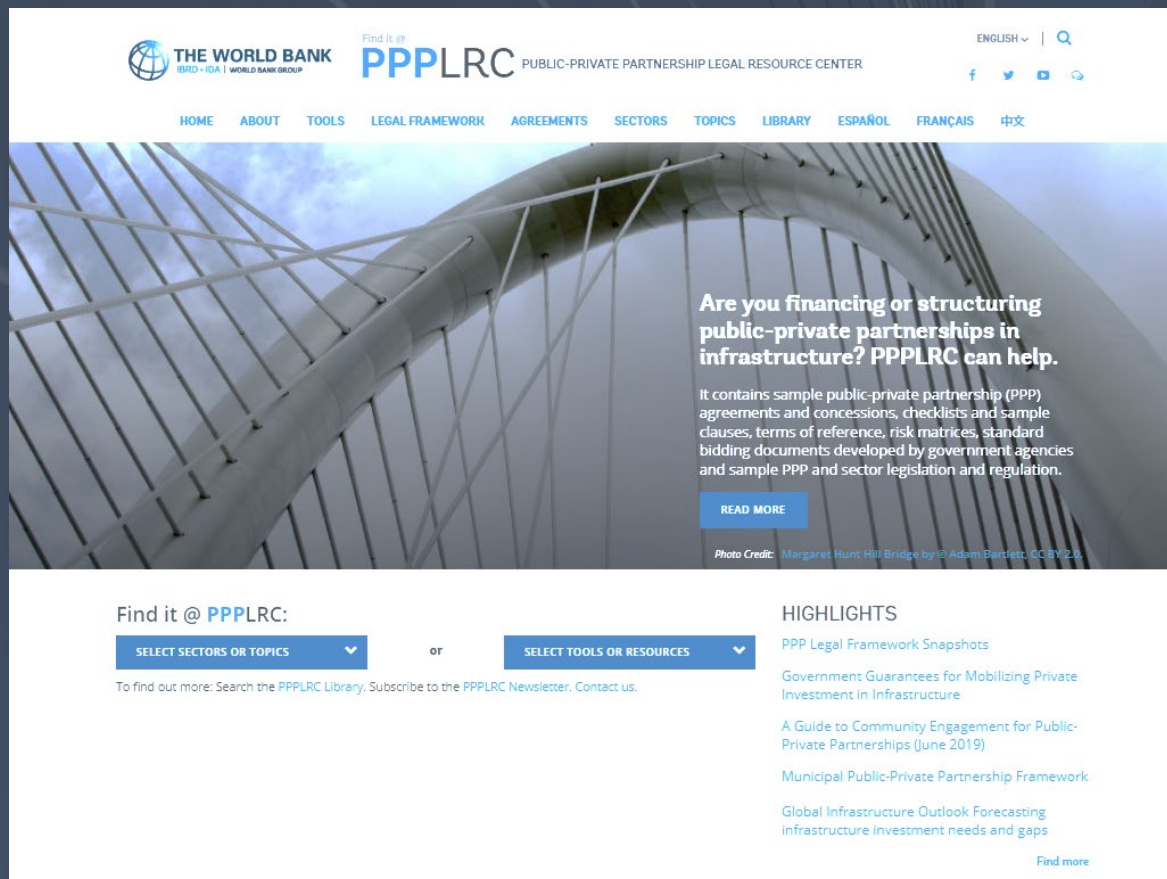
THE WORLD BANK
IBRD • IDA | WORLD BANK GROUP

Find it @
PPPLRC PUBLIC-PRIVATE PARTNERSHIP LEGAL RESOURCE CENTER

ENGLISH | 

HOME ABOUT TOOLS LEGAL FRAMEWORK AGREEMENTS SECTORS TOPICS LIBRARY ESPAÑOL FRANÇAIS 中文

Are you financing or structuring public-private partnerships in infrastructure? PPPLRC can help.

It contains sample public-private partnership (PPP) agreements and concessions, checklists and sample clauses, terms of reference, risk matrices, standard bidding documents developed by government agencies and sample PPP and sector legislation and regulation.

READ MORE

Photo Credit: Margaret Hunt Hill Bridge by © Adam Bartlett, CC BY 2.0.

Find it @ PPPLRC:

SELECT SECTORS OR TOPICS

or

SELECT TOOLS OR RESOURCES

To find out more: Search the PPPLRC Library. Subscribe to the PPPLRC Newsletter. Contact us.

HIGHLIGHTS

PPP Legal Framework Snapshots

Government Guarantees for Mobilizing Private Investment in Infrastructure

A Guide to Community Engagement for Public-Private Partnerships (June 2019)

Municipal Public-Private Partnership Framework

Global Infrastructure Outlook Forecasting infrastructure investment needs and gaps

Find more